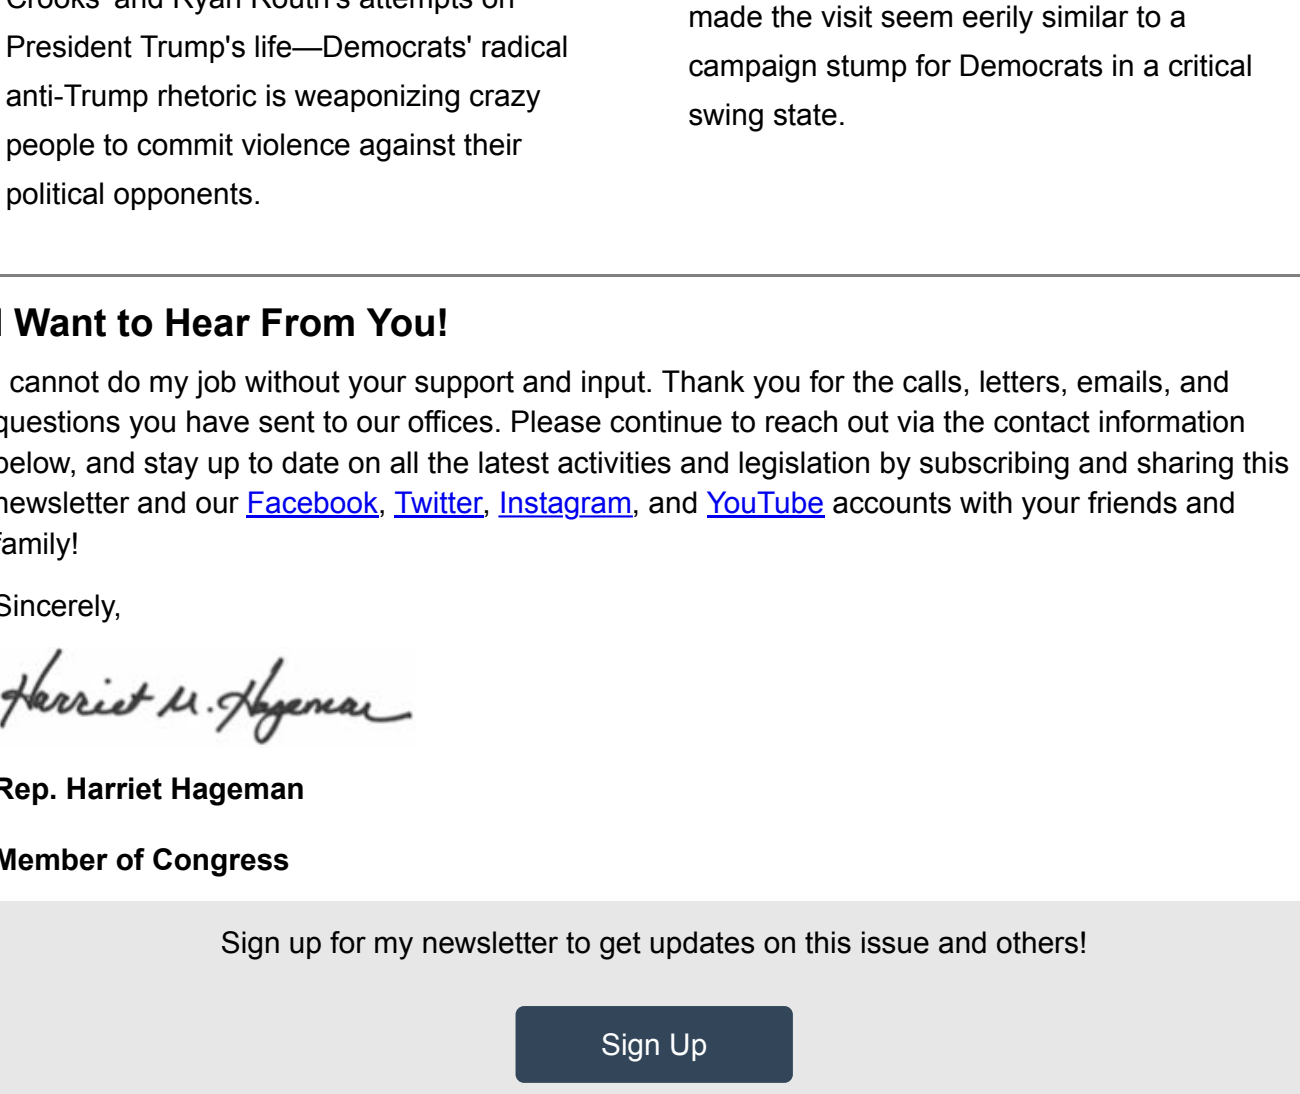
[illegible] President Trump's life—Democrats' radical anti-Trump rhetoric is weaponizing crazy people to commit violence against their political opponents.

made the visit seem eerily similar to a campaign stump for Democrats in a critical swing state.

I Want to Hear From You!

I cannot do my job without your support and input. Thank you for the calls, letters, emails, and questions you have sent to our offices. Please continue to reach out via the contact information below, and stay up to date on all the latest activities and legislation by subscribing and sharing this newsletter and our Facebook, Twitter, Instagram, and YouTube accounts with your friends and family!

Sincerely,

Harriet M. Hageman

Rep. Harriet Hageman

Member of Congress

Sign up for my newsletter to get updates on this issue and others!

Sign Up